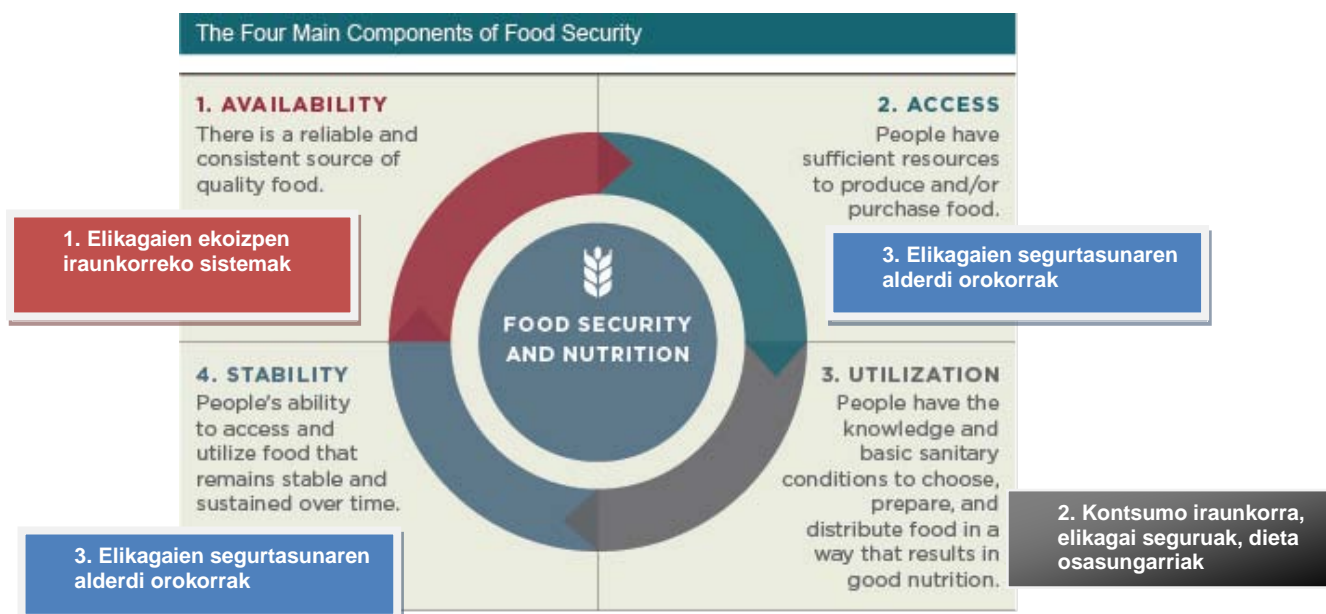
The Four Main Components of Food Security

1. AVAILABILITY
There is a reliable and consistent source of quality food.

1. Elikagaien ekoizpen iraunkorreko sistemak

2. ACCESS
People have sufficient resources to produce and/or purchase food.

3. Elikagaien segurtasunaren alderdi orokorrak

FOOD SECURITY AND NUTRITION

4. STABILITY
People's ability to access and utilize food that remains stable and sustained over time.

3. UTILIZATION
People have the knowledge and basic sanitary conditions to choose, prepare, and distribute food in a way that results in good nutrition.

2. Kontsumo iraunkorra, elikagai seguruak, dieta osasungarriak

3. Elikagaien segurtasunaren alderdi orokorrak